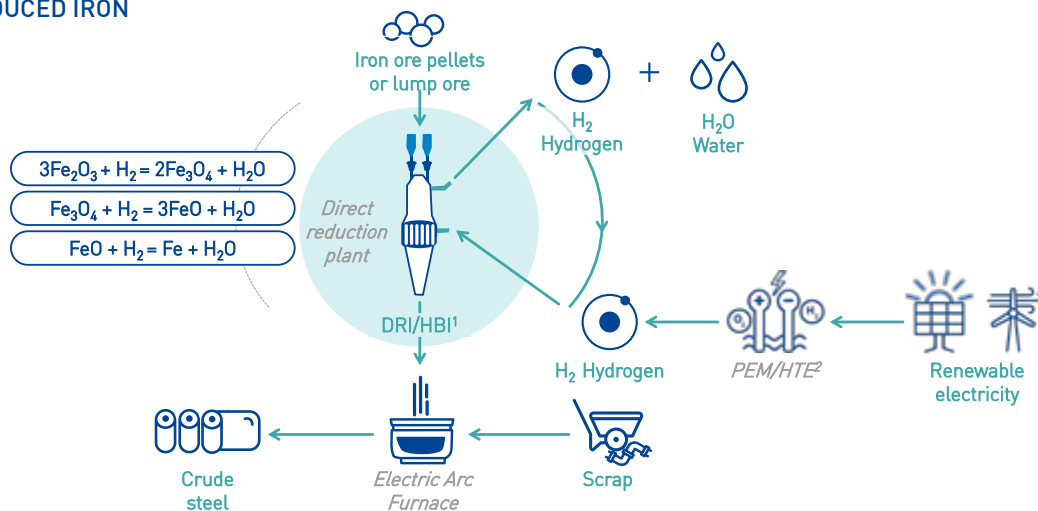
UCED IRON

Iron ore pellets or lump ore

$H_2$ Hydrogen

+

$H_2O$ Water

$3Fe_2O_3 + H_2 = 2Fe_3O_4 + H_2O$

$Fe_3O_4 + H_2 = 3FeO + H_2O$

$FeO + H_2 = Fe + H_2O$

Direct reduction plant

DRI/HBI$^1$

$H_2$ Hydrogen

PEM/HTE$^2$

Renewable electricity

Crude steel

Electric Arc Furnace

Scrap